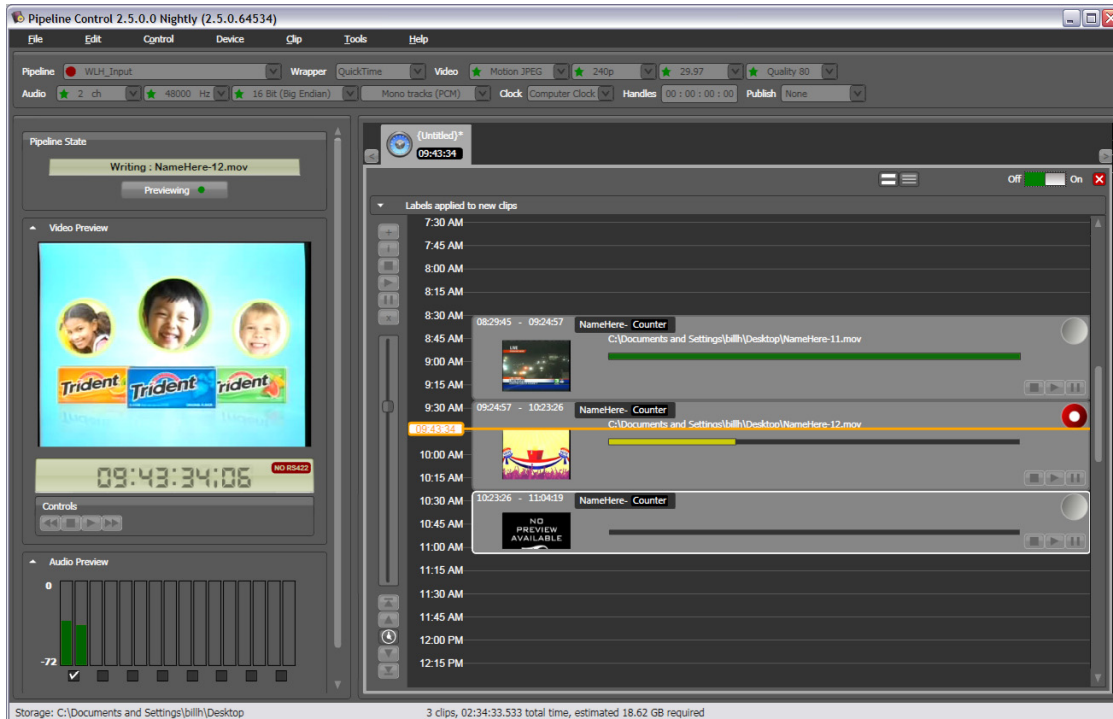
Pipeline Control 2.5.0.0 Nightly (2.5.0.64534)

File Edit Control Device Clip Tools Help

Pipeline WLH_Input Wrapper QuickTime Video Motion JPEG 240p 29.97 Quality 80
Audio 2 ch 48000 Hz 16 Bit (Big Endian) Mono tracks (PCM) Clock Computer Clock Handles 00 : 00 : 00 : 00 Publish None

Pipeline State

Writing : NameHere-12.mov

Previewing

Video Preview

Trident Trident Trident

09:43:34;06

NO RS422

Controls

Audio Preview

0

-72

(Untitled)*
09:43:34

Off On

Labels applied to new clips

7:30 AM
7:45 AM
8:00 AM
8:15 AM
8:30 AM
8:45 AM
9:00 AM
9:15 AM
9:30 AM
09:43:34
10:00 AM
10:15 AM
10:30 AM
10:45 AM
11:00 AM
11:15 AM
11:30 AM
11:45 AM
12:00 PM
12:15 PM

08:29:45 - 09:24:57 NameHere- Counter
C:\Documents and Settings\billh\Desktop\NameHere-11.mov

09:24:57 - 10:23:26 NameHere- Counter
C:\Documents and Settings\billh\Desktop\NameHere-12.mov

10:23:26 - 11:04:19 NameHere- Counter
NO PREVIEW AVAILABLE

Storage: C:\Documents and Settings\billh\Desktop
3 clips, 02:34:33.533 total time, estimated 18.62 GB required